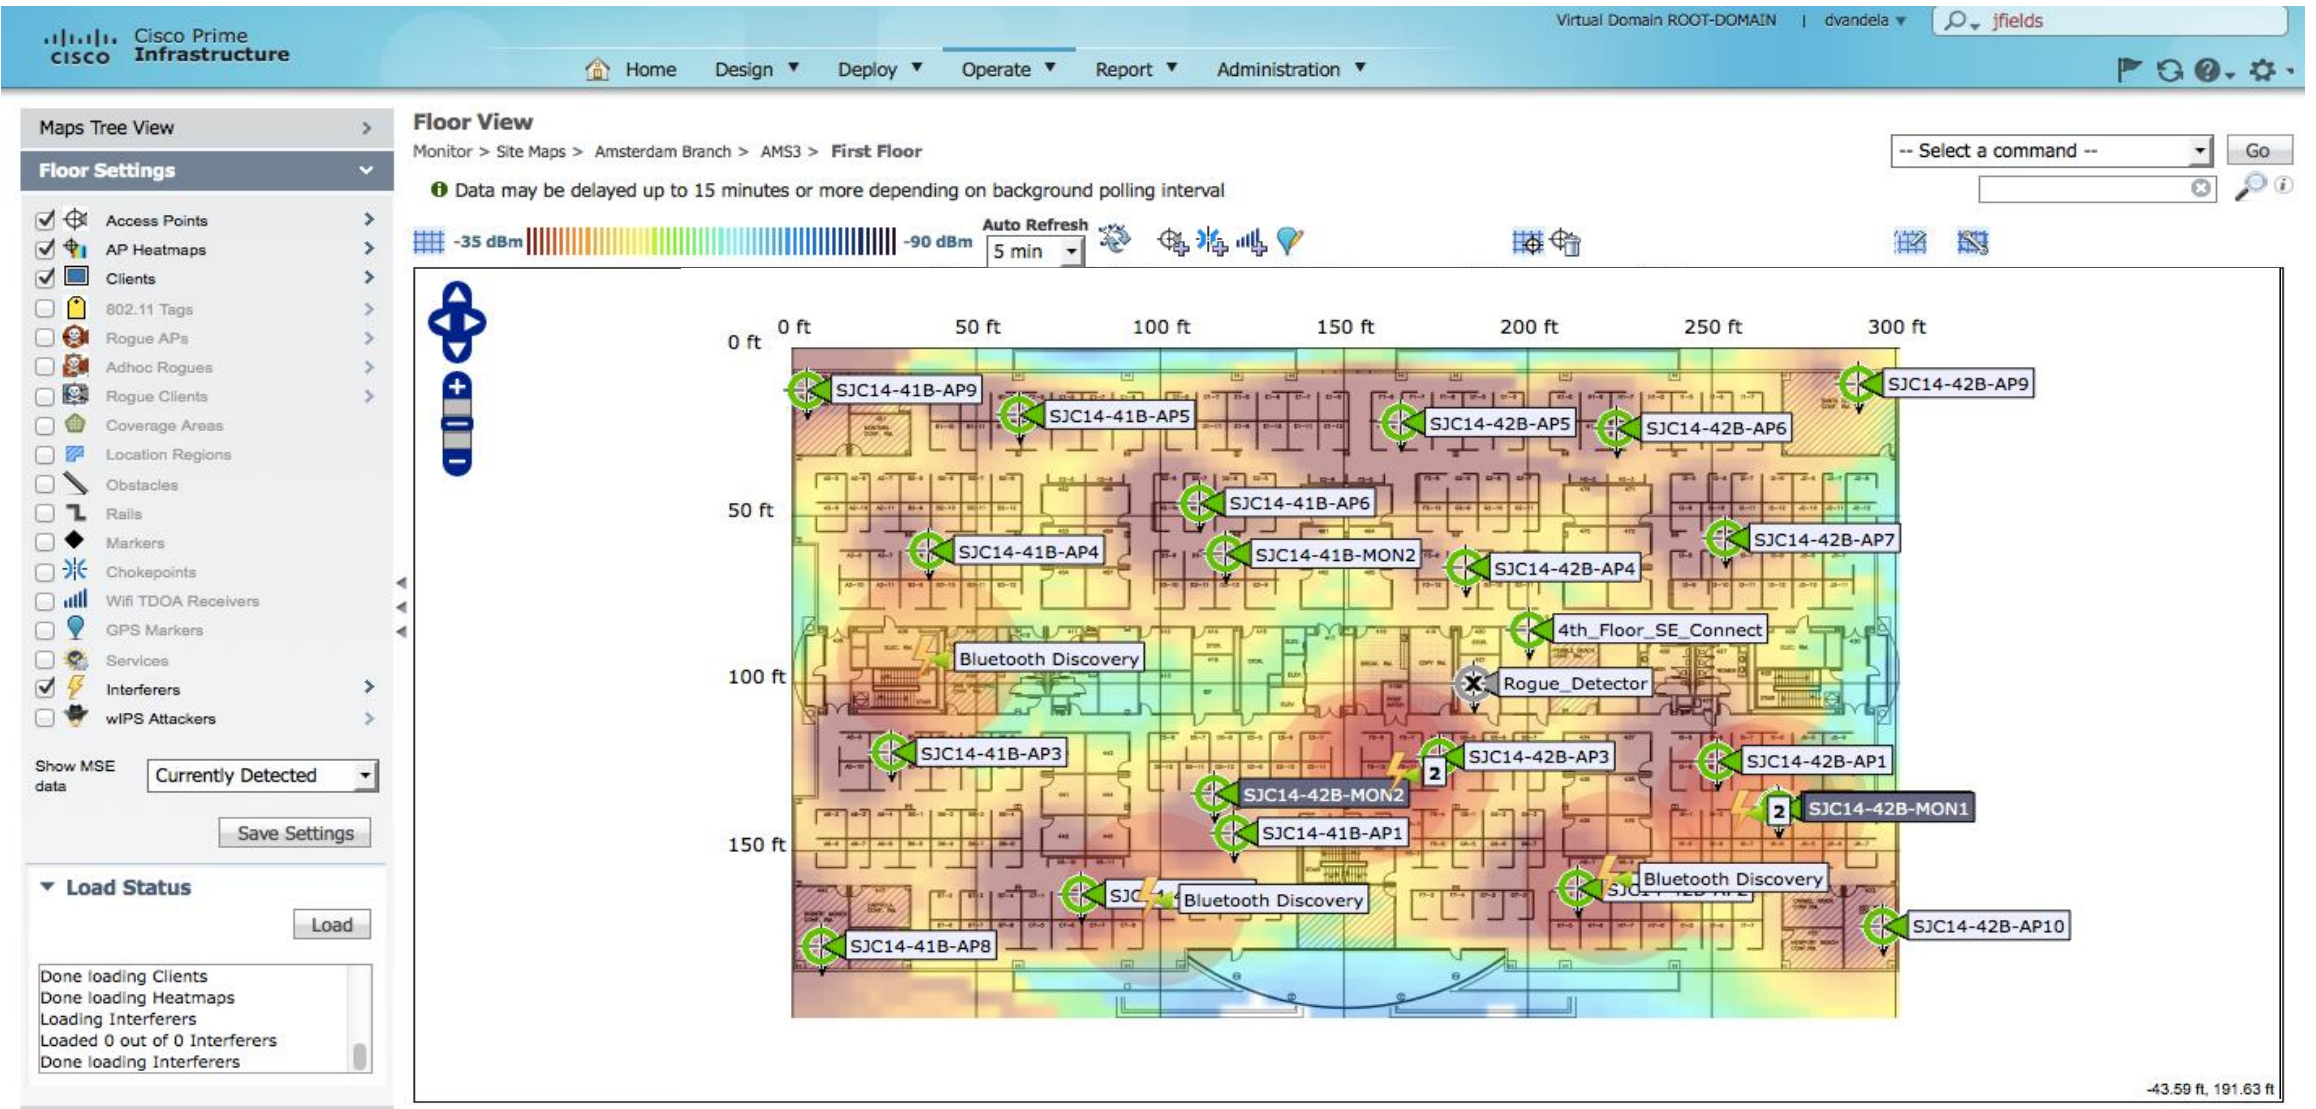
cisco Cisco Prime Infrastructure

Virtual Domain ROOT-DOMAIN | dvandela ▼ jfields

Home Design ▼ Deploy ▼ Operate ▼ Report ▼ Administration ▼

Maps Tree View >

Floor Settings

Access Points
AP Heatmaps
Clients
802.11 Tags
Rogue APs
Adhoc Rogues
Rogue Clients
Coverage Areas
Location Regions
Obstacles
Rails
Markers
Chokepoints
Wifi TDOA Receivers
GPS Markers
Services
Interferers
wIPS Attackers

Show MSE data Currently Detected

Save Settings

Load Status

Load

Done loading Clients
Done loading Heatmaps
Loading Interferers
Loaded 0 out of 0 Interferers
Done loading Interferers

Floor View

Monitor > Site Maps > Amsterdam Branch > AMS3 > First Floor

-- Select a command -- Go

Data may be delayed up to 15 minutes or more depending on background polling interval

-35 dBm -90 dBm Auto Refresh 5 min

0 ft 50 ft 100 ft 150 ft 200 ft 250 ft 300 ft
0 ft
50 ft
100 ft
150 ft

SJC14-41B-AP9
SJC14-41B-AP5
SJC14-42B-AP5
SJC14-42B-AP6
SJC14-42B-AP9
SJC14-41B-AP6
SJC14-42B-AP7
SJC14-41B-AP4
SJC14-41B-MON2
SJC14-42B-AP4
4th_Floor_SE_Connect
Bluetooth Discovery
Rogue_Detector
SJC14-41B-AP3
SJC14-42B-AP3
SJC14-42B-AP1
2
SJC14-42B-MON2
2
SJC14-42B-MON1
SJC14-41B-AP1
Bluetooth Discovery
SJC
Bluetooth Discovery
SJC14-42B-AP10
SJC14-41B-AP8

-43.59 ft, 191.63 ft